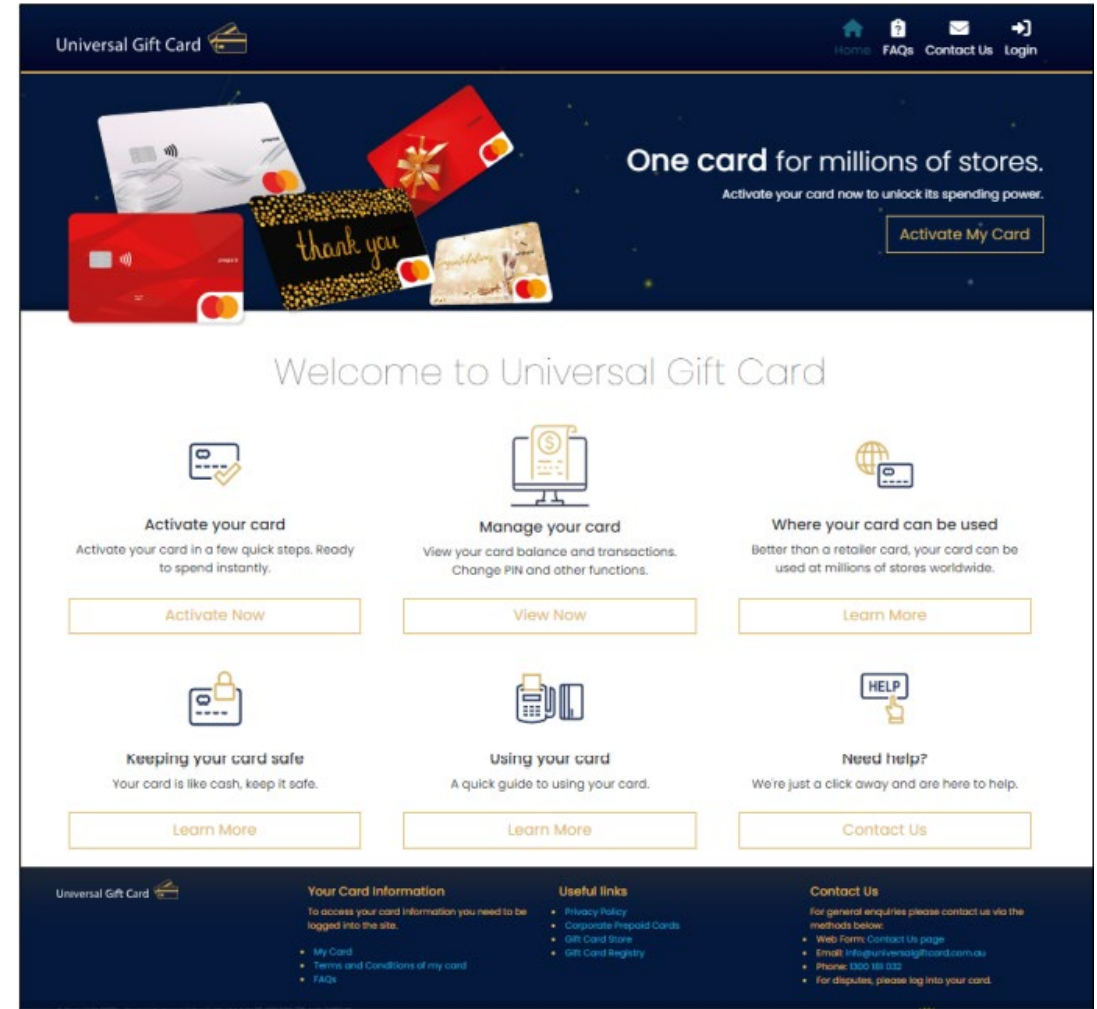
Universal Gift Card

Home FAQs Contact Us Login

thank you

One card for millions of stores.

Activate your card now to unlock its spending power.

Activate My Card

Welcome to Universal Gift Card

HELP

Activate your card
Activate your card in a few quick steps. Ready to spend instantly.

Activate Now

Manage your card
View your card balance and transactions. Change PIN and other functions.

View Now

Where your card can be used
Better than a retailer card, your card can be used at millions of stores worldwide.

Learn More

Keeping your card safe
Your card is like cash, keep it safe.

Learn More

Using your card
A quick guide to using your card.

Learn More

Need help?
We're just a click away and are here to help.

Contact Us

Universal Gift Card

Your Card Information
To access your card information you need to be logged into the site.
- My Card
- Terms and Conditions of my card
- FAQs

Useful links
- Privacy Policy
- Corporate Prepaid Cards
- Gift Card Store
- Gift Card Registry

Contact Us
For general enquiries please contact us via the methods below:
- Web Form: Contact Us page
- Email: info@universalgiftcard.com.au
- Phone: 1300 181 032
- For disputes, please log into your card.